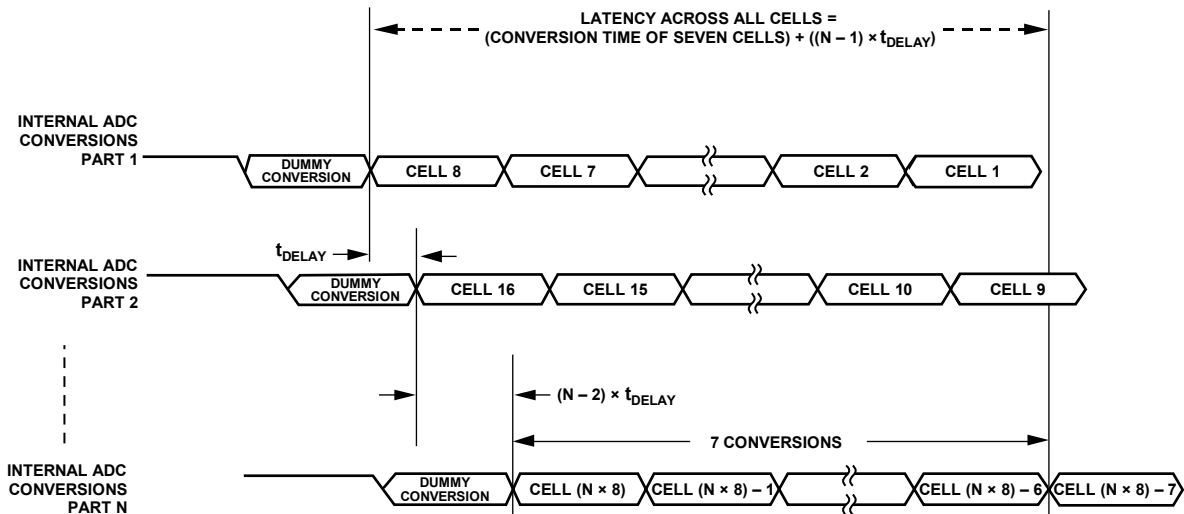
LATENCY ACROSS ALL CELLS = (CONVERSION TIME OF SEVEN CELLS) + ((N – 1) × $t_{DELAY}$)

INTERNAL ADC CONVERSIONS PART 1

DUMMY CONVERSION

CELL 8

CELL 7

CELL 2

CELL 1

$t_{DELAY}$

INTERNAL ADC CONVERSIONS PART 2

DUMMY CONVERSION

CELL 16

CELL 15

CELL 10

CELL 9

(N – 2) × $t_{DELAY}$

7 CONVERSIONS

INTERNAL ADC CONVERSIONS PART N

DUMMY CONVERSION

CELL (N × 8)

CELL (N × 8) – 1

CELL (N × 8) – 6

CELL (N × 8) – 7